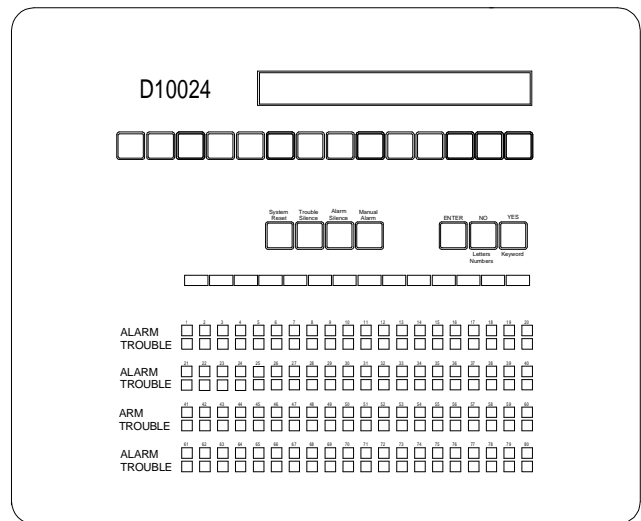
D10024

System Reset
Trouble Silence
Alarm Silence
Manual Alarm

ENTER
NO
YES
Letters Numbers
Keyword

ALARM
TROUBLE
1 2 3 4 5 6 7 8 9 10 11 12 13 14 15 16 17 18 19 20

ALARM
TROUBLE
21 22 23 24 25 26 27 28 29 30 31 32 33 34 35 36 37 38 39 40

ARM
TROUBLE
41 42 43 44 45 46 47 48 49 50 51 52 53 54 55 56 57 58 59 60

ALARM
TROUBLE
61 62 63 64 65 66 67 68 69 70 71 72 73 74 75 76 77 78 79 80